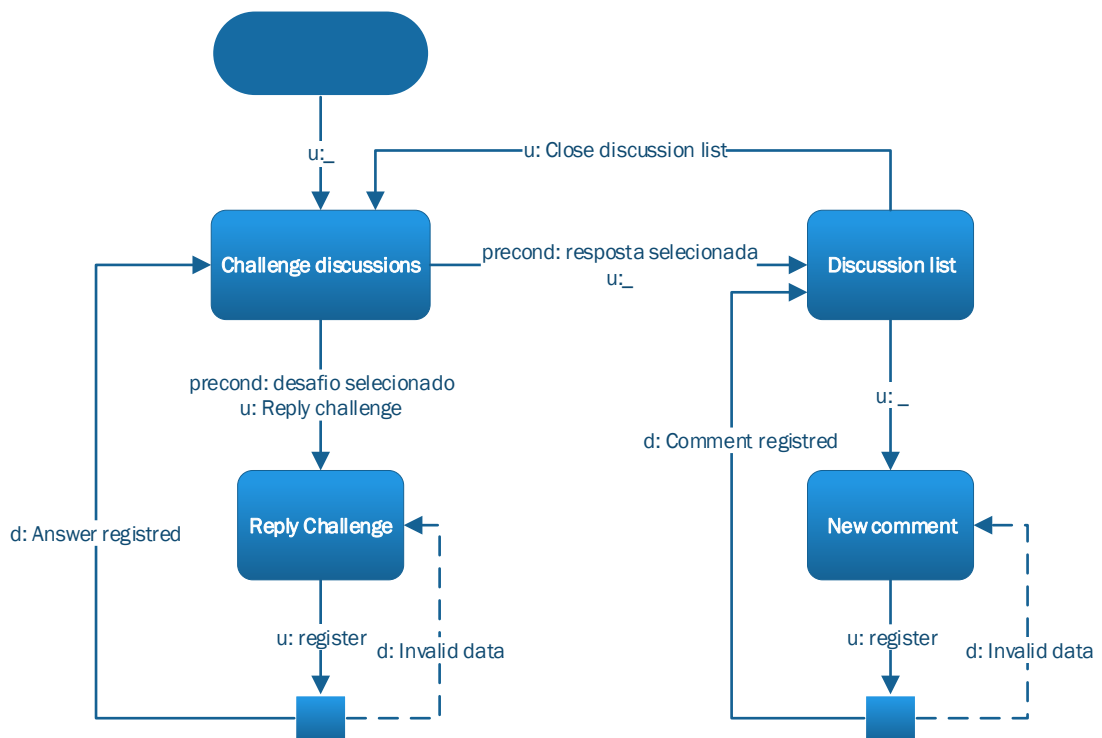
u:_

u: Close discussion list

Challenge discussions

precond: resposta selecionada
u:_

Discussion list

precond: desafio selecionado
u: Reply challenge

u: _

d: Comment registred

d: Answer registred

Reply Challenge

New comment

u: register

d: Invalid data

u: register

d: Invalid data